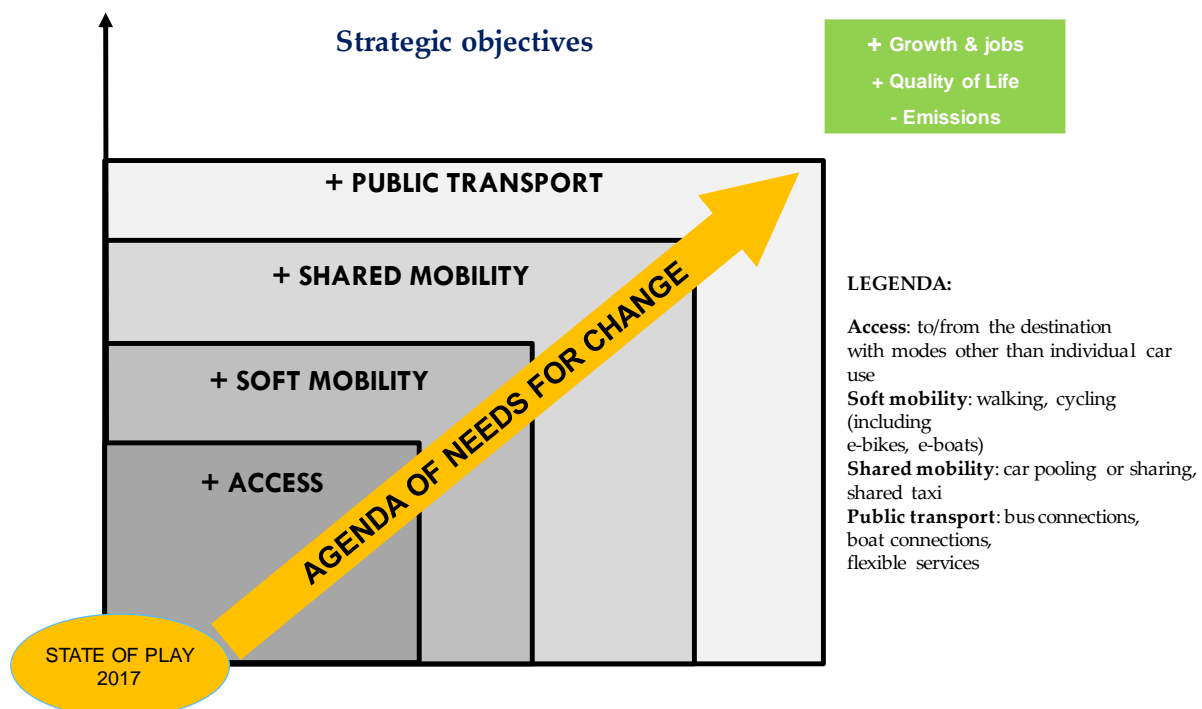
Strategic objectives

+ Growth & jobs
+ Quality of Life
- Emissions

+ PUBLIC TRANSPORT

+ SHARED MOBILITY

+ SOFT MOBILITY

+ ACCESS

AGENDA OF NEEDS FOR CHANGE

STATE OF PLAY 2017

LEGENDA:

**Access**: to/from the destination with modes other than individual car use
**Soft mobility**: walking, cycling (including e-bikes, e-boats)
**Shared mobility**: car pooling or sharing, shared taxi
**Public transport**: bus connections, boat connections, flexible services